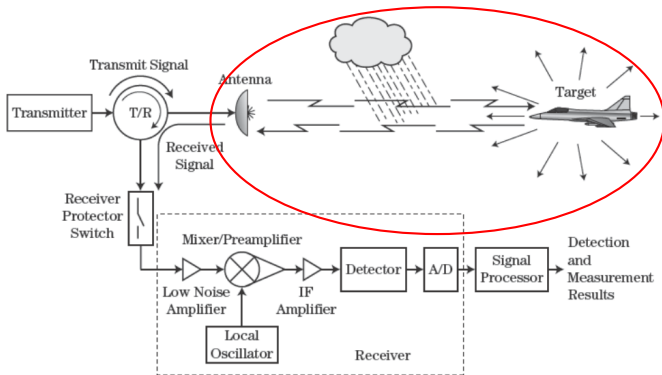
Transmit Signal

Antenna

Target

Transmitter

T/R

Received Signal

Receiver Protector Switch

Mixer/Preamplifier

Detector

A/D

Signal Processor

Detection and Measurement Results

Low Noise Amplifier

IF Amplifier

Local Oscillator

Receiver